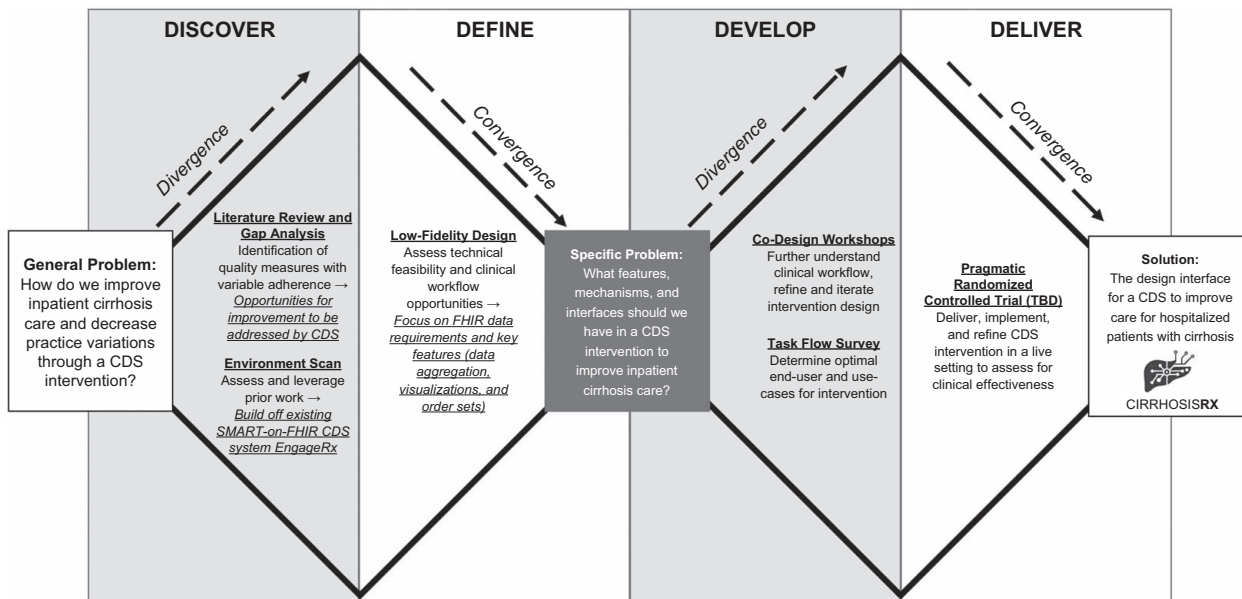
DISCOVER

DEFINE

DEVELOP

DELIVER

Divergence

Convergence

Divergence

Convergence

General Problem:
How do we improve inpatient cirrhosis care and decrease practice variations through a CDS intervention?

Literature Review and Gap Analysis
Identification of quality measures with variable adherence → *Opportunities for improvement to be addressed by CDS*

Environment Scan
Assess and leverage prior work → *Build off existing SMART-on-FHIR CDS system EngageRx*

Low-Fidelity Design
Assess technical feasibility and clinical workflow opportunities → *Focus on FHIR data requirements and key features (data aggregation, visualizations, and order sets)*

Specific Problem:
What features, mechanisms, and interfaces should we have in a CDS intervention to improve inpatient cirrhosis care?

Co-Design Workshops
Further understand clinical workflow, refine and iterate intervention design

Task Flow Survey
Determine optimal end-user and use-cases for intervention

Pragmatic Randomized Controlled Trial (TBD)
Deliver, implement, and refine CDS intervention in a live setting to assess for clinical effectiveness

Solution:
The design interface for a CDS to improve care for hospitalized patients with cirrhosis

CIRRHOSISRX